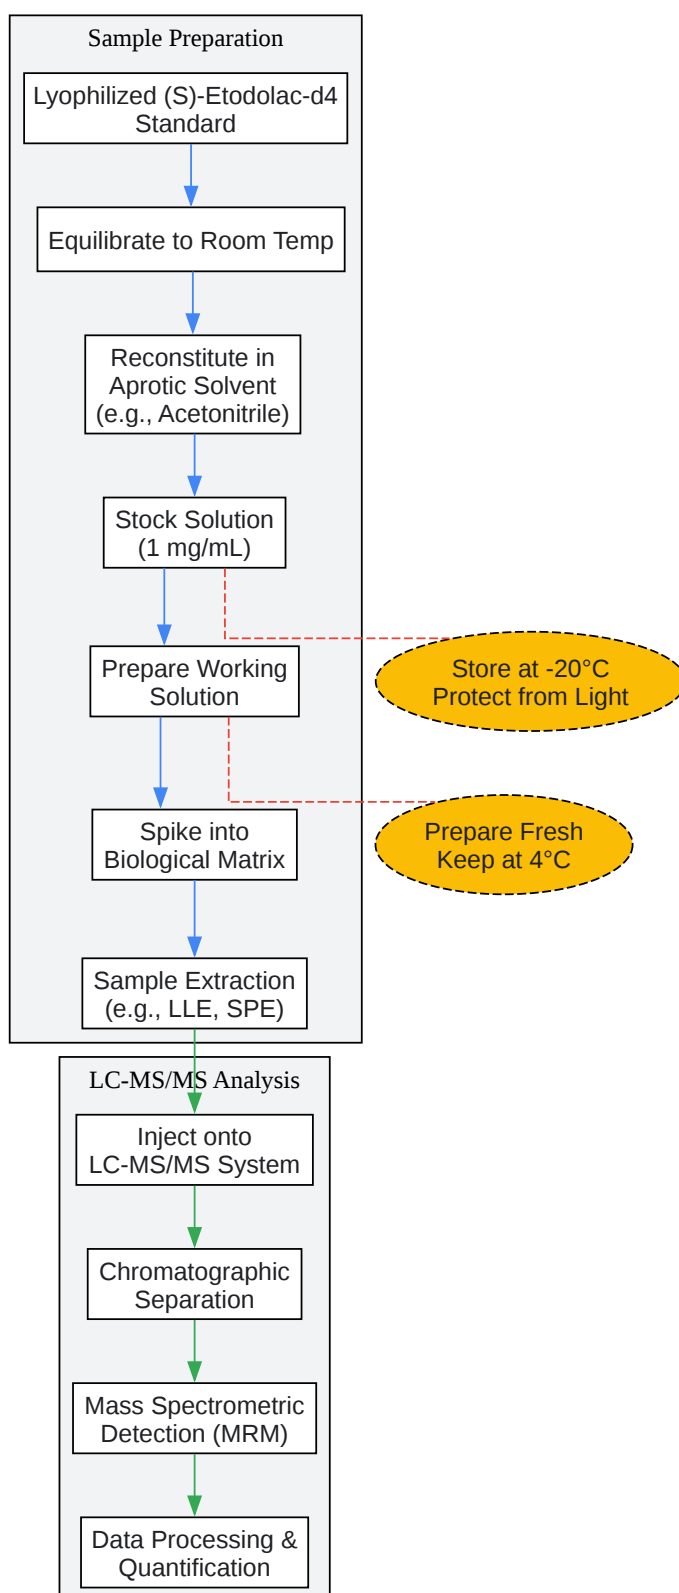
Sample Preparation

Lyophilized (S)-Etodolac-d4 Standard

Equilibrate to Room Temp

Reconstitute in Aprotic Solvent (e.g., Acetonitrile)

Stock Solution (1 mg/mL)

Store at -20°C Protect from Light

Prepare Working Solution

Prepare Fresh Keep at 4°C

Spike into Biological Matrix

Sample Extraction (e.g., LLE, SPE)

LC-MS/MS Analysis

Inject onto LC-MS/MS System

Chromatographic Separation

Mass Spectrometric Detection (MRM)

Data Processing & Quantification